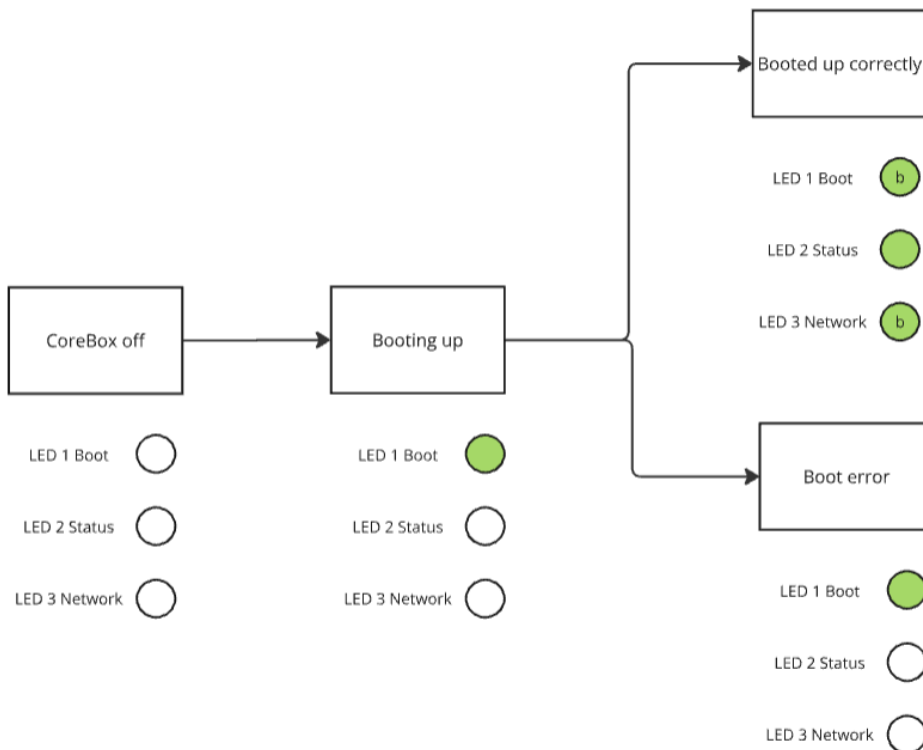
CoreBox off

LED 1 Boot

LED 2 Status

LED 3 Network

Booting up

LED 1 Boot

LED 2 Status

LED 3 Network

Booted up correctly

LED 1 Boot b

LED 2 Status

LED 3 Network b

Boot error

LED 1 Boot

LED 2 Status

LED 3 Network